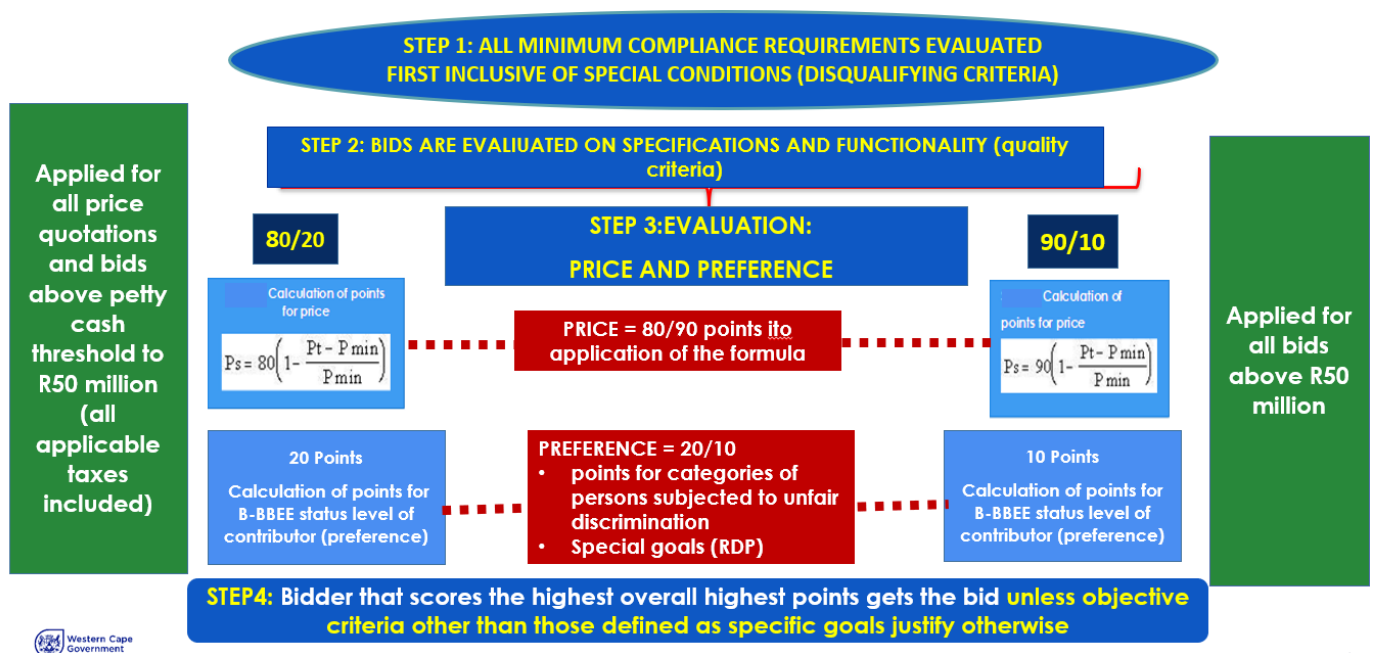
STEP 1: ALL MINIMUM COMPLIANCE REQUIREMENTS EVALUATED FIRST INCLUSIVE OF SPECIAL CONDITIONS (DISQUALIFYING CRITERIA)

Applied for all price quotations and bids above petty cash threshold to R50 million (all applicable taxes included)

STEP 2: BIDS ARE EVALUATED ON SPECIFICATIONS AND FUNCTIONALITY (quality criteria)

80/20

STEP 3:EVALUATION:
PRICE AND PREFERENCE

90/10

Applied for all bids above R50 million

Calculation of points for price

$Ps = 80\left(1 - \frac{Pt - P\min}{P\min}\right)$

PRICE = 80/90 points ito application of the formula

Calculation of points for price

$Ps = 90\left(1 - \frac{Pt - P\min}{P\min}\right)$

20 Points
Calculation of points for B-BBEE status level of contributor (preference)

PREFERENCE = 20/10
• points for categories of persons subjected to unfair discrimination
• Special goals (RDP)

10 Points
Calculation of points for B-BBEE status level of contributor (preference)

STEP4: Bidder that scores the highest overall highest points gets the bid unless objective criteria other than those defined as specific goals justify otherwise

Western Cape Government